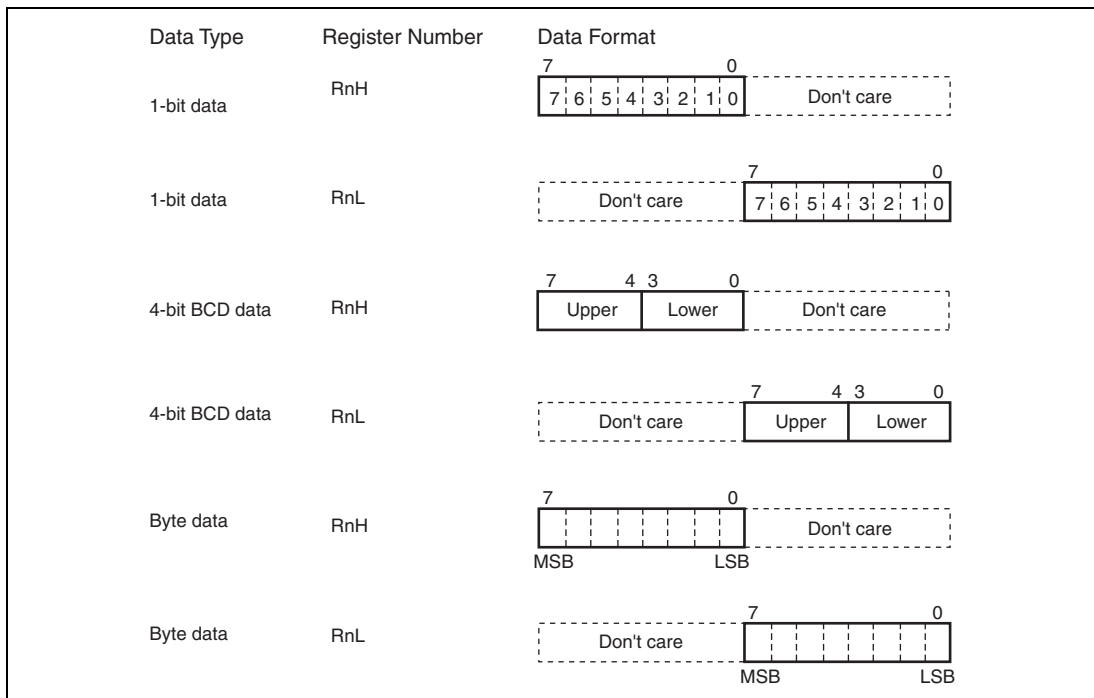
| Data Type | Register Number | Data Format |
|---|---|---|
| 1-bit data | RnH | 7 0 / 7 6 5 4 3 2 1 0 / Don't care |
| 1-bit data | RnL | 7 0 / Don't care / 7 6 5 4 3 2 1 0 |
| 4-bit BCD data | RnH | 7 4 3 0 / Upper / Lower / Don't care |
| 4-bit BCD data | RnL | 7 4 3 0 / Don't care / Upper / Lower |
| Byte data | RnH | 7 0 / Don't care / MSB LSB |
| Byte data | RnL | 7 0 / Don't care / MSB LSB |